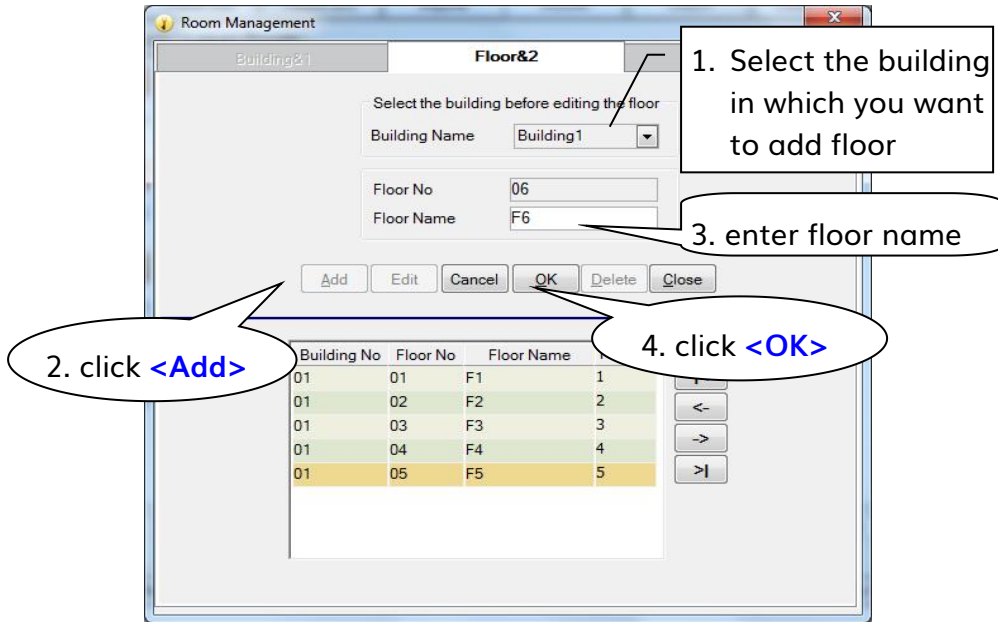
Room Management

Building&1

Floor&2

1. Select the building in which you want to add floor

Select the building before editing the floor

Building Name Building1

Floor No 06

Floor Name F6

3. enter floor name

Add Edit Cancel OK Delete Close

2. click <Add>

4. click <OK>

| Building No | Floor No | Floor Name | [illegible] |
|---|---|---|---|
| 01 | 01 | F1 | 1 |
| 01 | 02 | F2 | 2 |
| 01 | 03 | F3 | 3 |
| 01 | 04 | F4 | 4 |
| 01 | 05 | F5 | 5 |

<-

->

>|